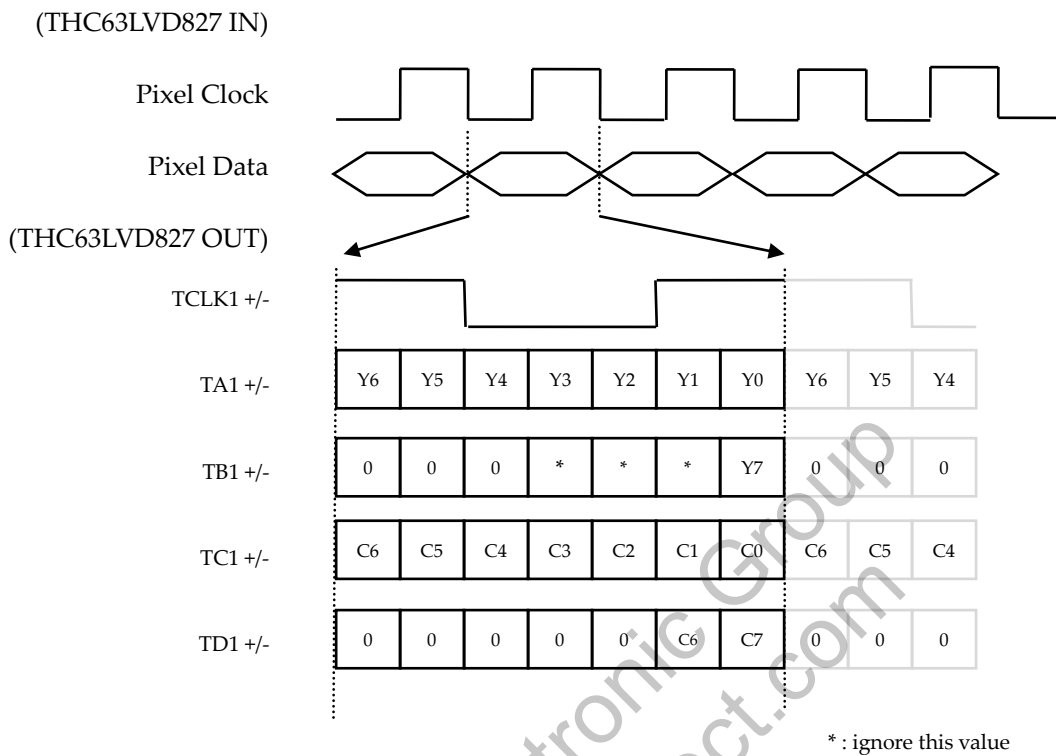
(THC63LVD827 IN)

Pixel Clock

Pixel Data

(THC63LVD827 OUT)

TCLK1 +/-

| TA1 +/- | Y6 | Y5 | Y4 | Y3 | Y2 | Y1 | Y0 | Y6 | Y5 | Y4 |
|---|---|---|---|---|---|---|---|---|---|---|
| TB1 +/- | 0 | 0 | 0 | * | * | * | Y7 | 0 | 0 | 0 |
| TC1 +/- | C6 | C5 | C4 | C3 | C2 | C1 | C0 | C6 | C5 | C4 |
| TD1 +/- | 0 | 0 | 0 | 0 | 0 | C6 | C7 | 0 | 0 | 0 |

Electronic Group
ct.com

* : ignore this value